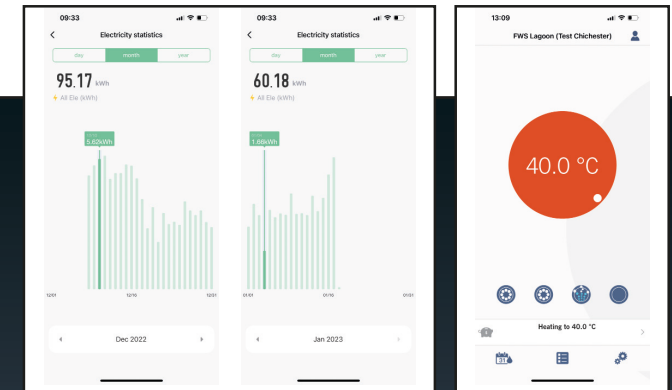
09:33

Electricity statistics

day month year

95.17 kWh

All Ele (kWh)

5.62kWh

12/01 12/16 12/31

Dec 2022

09:33

Electricity statistics

day month year

60.18 kWh

All Ele (kWh)

1.88kWh

01/01 01/16 01/31

Jan 2023

13:09

FWS Lagoon (Test Chichester)

40.0 °C

Heating to 40.0 °C